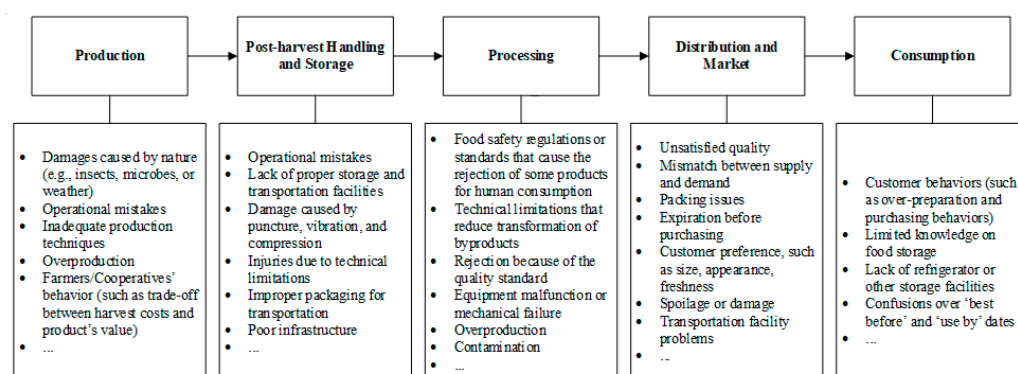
Production

Post-harvest Handling and Storage

Processing

Distribution and Market

Consumption

- Damages caused by nature (e.g., insects, microbes, or weather)
- Operational mistakes
- Inadequate production techniques
- Overproduction
- Farmers/Cooperatives' behavior (such as trade-off between harvest costs and product's value)
- ...

- Operational mistakes
- Lack of proper storage and transportation facilities
- Damage caused by puncture, vibration, and compression
- Injuries due to technical limitations
- Improper packaging for transportation
- Poor infrastructure
- ...

- Food safety regulations or standards that cause the rejection of some products for human consumption
- Technical limitations that reduce transformation of byproducts
- Rejection because of the quality standard
- Equipment malfunction or mechanical failure
- Overproduction
- Contamination
- ...

- Unsatisfied quality
- Mismatch between supply and demand
- Packing issues
- Expiration before purchasing
- Customer preference, such as size, appearance, freshness
- Spoilage or damage
- Transportation facility problems
- ...

- Customer behaviors (such as over-preparation and purchasing behaviors)
- Limited knowledge on food storage
- Lack of refrigerator or other storage facilities
- Confusions over 'best before' and 'use by' dates
- ...